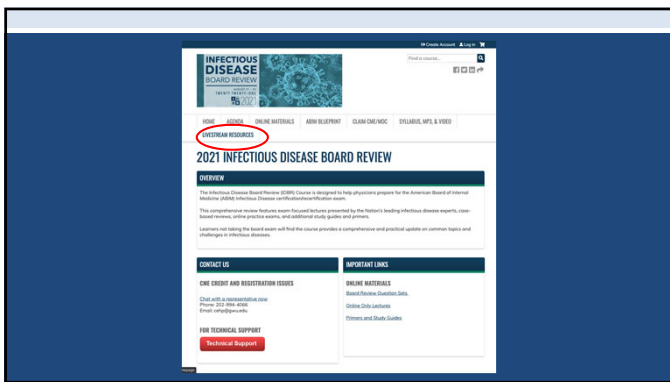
Create Account Log In

INFECTIOUS DISEASE
BOARD REVIEW
TWENTY-TWENTY-ONE
2021

Find a course...

HOME AGENDA ONLINE MATERIALS ABIM BLUEPRINT CLAIM CME/MOC SYLLABUS, MP3, & VIDEO
LIVESTREAM RESOURCES

2021 INFECTIOUS DISEASE BOARD REVIEW

OVERVIEW

The Infectious Disease Board Review (IDBR) Course is designed to help physicians prepare for the American Board of Internal Medicine (ABIM) Infectious Disease certification/recertification exam.

This comprehensive review features exam-focused lectures presented by the Nation's leading infectious disease experts, case-based reviews, online practice exams, and additional study guides and primers.

Learners not taking the board exam will find the course provides a comprehensive and practical update on common topics and challenges in infectious diseases.

CONTACT US

CME CREDIT AND REGISTRATION ISSUES

Chat with a representative now
Phone: 202-994-4066
Email: cehp@gwu.edu

FOR TECHNICAL SUPPORT

Technical Support

IMPORTANT LINKS

ONLINE MATERIALS

Board Review Question Sets

Online Only Lectures

Primers and Study Guides